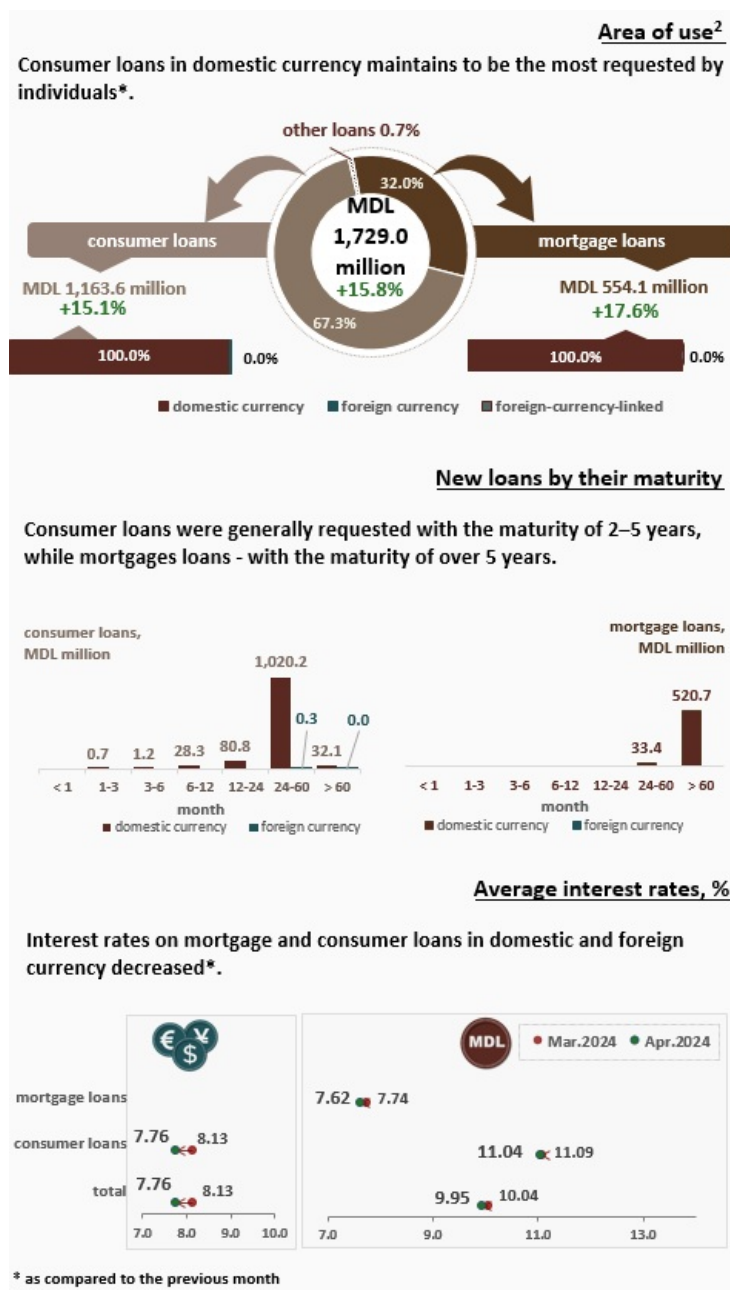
Area of use$^2$

Consumer loans in domestic currency maintains to be the most requested by individuals*.

other loans 0.7%

32.0%

MDL 1,729.0 million
+15.8%

67.3%

consumer loans

MDL 1,163.6 million
+15.1%

100.0% 0.0%

mortgage loans

MDL 554.1 million
+17.6%

100.0% 0.0%

domestic currency foreign currency foreign-currency-linked

New loans by their maturity

Consumer loans were generally requested with the maturity of 2–5 years, while mortgages loans - with the maturity of over 5 years.

consumer loans, MDL million

0.7 1.2 28.3 80.8 1,020.2 0.3 32.1 0.0

< 1 1-3 3-6 6-12 12-24 24-60 > 60
month
domestic currency foreign currency

mortgage loans, MDL million

33.4 520.7

< 1 1-3 3-6 6-12 12-24 24-60 > 60
month
domestic currency foreign currency

Average interest rates, %

Interest rates on mortgage and consumer loans in domestic and foreign currency decreased*.

MDL Mar.2024 Apr.2024

mortgage loans
consumer loans 7.76 8.13
total 7.76 8.13

7.0 8.0 9.0 10.0

7.62 7.74
11.04 11.09
9.95 10.04

7.0 9.0 11.0 13.0

* as compared to the previous month